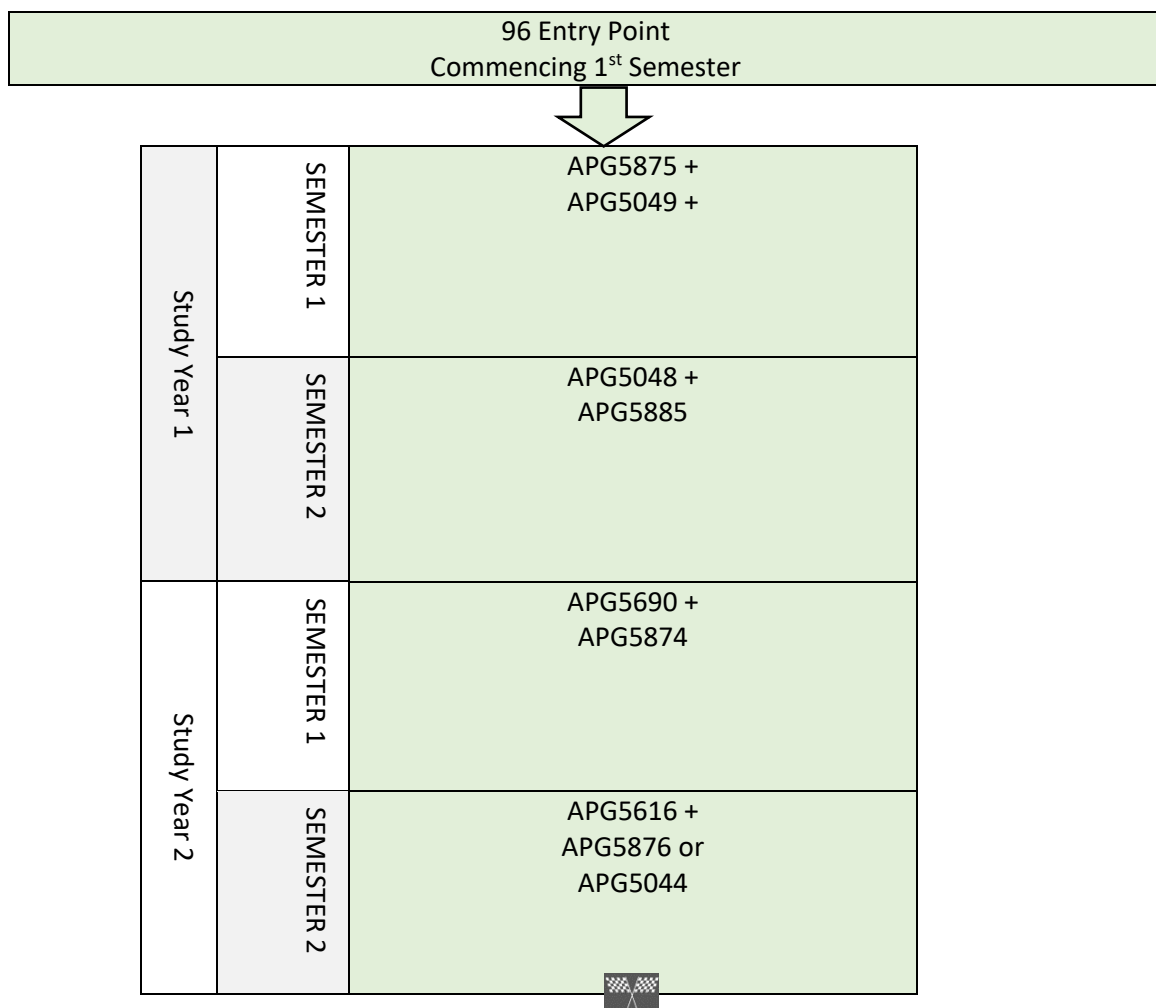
96 Entry Point
Commencing 1$^{st}$ Semester

| | | |
|---|---|---|
| Study Year 1 | SEMESTER 1 | APG5875 + APG5049 + |
| | SEMESTER 2 | APG5048 + APG5885 |
| Study Year 2 | SEMESTER 1 | APG5690 + APG5874 |
| | SEMESTER 2 | APG5616 + APG5876 or APG5044 |